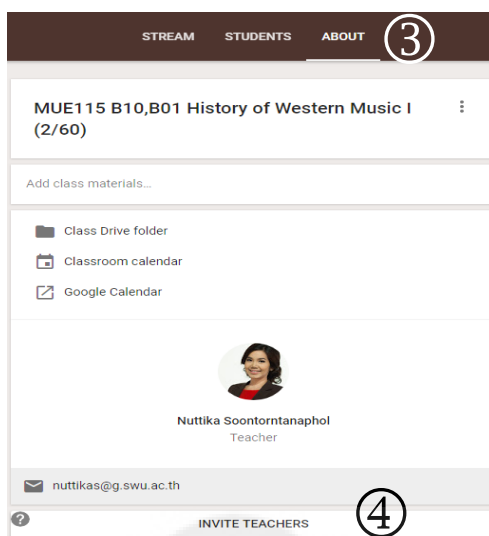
STREAM STUDENTS ABOUT ③

MUE115 B10,B01 History of Western Music I (2/60)

Add class materials...

Class Drive folder

Classroom calendar

Google Calendar

Nuttika Soontorntanaphol
Teacher

nuttikas@g.swu.ac.th

INVITE TEACHERS ④